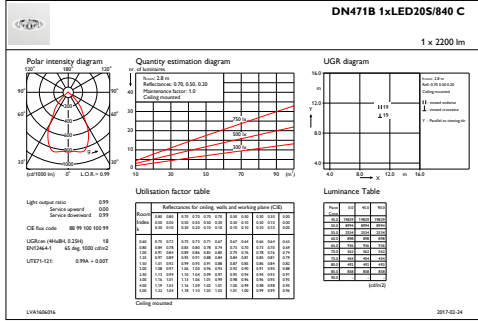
DN471B 1xLED20S/840 C

1 x 2200 lm

Polar intensity diagram

120° 180° 120°

90° 90°

60° 60°

30° 0° 30°

(cd/1000 lm) 0° L.O.R.= 0.99

Quantity estimation diagram

nr. of luminaires

Hroom: 2.8 m
Reflectance: 0.70, 0.50, 0.20
Maintenance factor: 1.0
Ceiling mounted

750 lx
500 lx
300 lx

40 30 20 10 0

10 30 50 70 90 (m²)

UGR diagram

Hroom: 2.8 m
Refl: 0.70 0.50 0.20
Ceiling mounted

X - crosswise
Y - endwise

H19
19

16.0 12.0 8.0 4.0

4.0 8.0 X 12.0 m 16.0

Light output ratio 0.99
Service upward 0.00
Service downward 0.99

CIE flux code 88 99 100 100 99

UGRcee (4Hx8H, 0.25H) 18
EN13464-1 65 deg. 1000 cd/m2

UTE71-121: 0.99A + 0.00T

Utilisation factor table

| Room Index k | Reflectances for ceiling, walls and working plane (CIE) | | | | | | | | | | |
|---|---|---|---|---|---|---|---|---|---|---|---|
| | 0.80 | 0.80 | 0.70 | 0.70 | 0.70 | 0.70 | 0.50 | 0.50 | 0.30 | 0.30 | 0.00 |
| | 0.50 | 0.50 | 0.50 | 0.50 | 0.30 | 0.30 | 0.50 | 0.30 | 0.30 | 0.30 | 0.00 |
| | 0.30 | 0.10 | 0.30 | 0.20 | 0.10 | 0.10 | 0.10 | 0.10 | 0.10 | 0.10 | 0.00 |
| 0.60 | 0.75 | 0.72 | 0.75 | 0.73 | 0.71 | 0.67 | 0.67 | 0.64 | 0.66 | 0.64 | 0.63 |
| 0.80 | 0.84 | 0.78 | 0.83 | 0.80 | 0.78 | 0.74 | 0.73 | 0.70 | 0.73 | 0.72 | 0.69 |
| 1.00 | 0.91 | 0.84 | 0.89 | 0.86 | 0.83 | 0.80 | 0.79 | 0.76 | 0.78 | 0.76 | 0.74 |
| 1.25 | 0.97 | 0.89 | 0.95 | 0.90 | 0.88 | 0.84 | 0.84 | 0.81 | 0.83 | 0.80 | 0.79 |
| 1.50 | 1.01 | 0.92 | 0.99 | 0.93 | 0.91 | 0.88 | 0.87 | 0.85 | 0.86 | 0.84 | 0.82 |
| 2.00 | 1.08 | 0.97 | 1.06 | 1.00 | 0.96 | 0.93 | 0.92 | 0.90 | 0.91 | 0.90 | 0.88 |
| 2.50 | 1.13 | 0.99 | 1.11 | 1.04 | 0.99 | 0.96 | 0.95 | 0.93 | 0.94 | 0.93 | 0.91 |
| 3.00 | 1.16 | 1.01 | 1.13 | 1.06 | 1.01 | 0.99 | 0.98 | 0.95 | 0.97 | 0.95 | 0.93 |
| 4.00 | 1.19 | 1.02 | 1.16 | 1.09 | 1.02 | 1.01 | 1.00 | 0.99 | 0.98 | 0.98 | 0.96 |
| 5.00 | 1.22 | 1.04 | 1.18 | 1.10 | 1.03 | 1.03 | 1.01 | 1.00 | 0.99 | 0.99 | 0.96 |

Ceiling mounted

Luminance Table

| Plane Cone | 0.0 | 45.0 | 90.0 |
|---|---|---|---|
| 45.0 | 19820 | 19820 | 19820 |
| 50.0 | 8994 | 8994 | 8994 |
| 55.0 | 2339 | 2339 | 2339 |
| 60.0 | 898 | 898 | 898 |
| 65.0 | 736 | 736 | 736 |
| 70.0 | 597 | 597 | 597 |
| 75.0 | 424 | 424 | 424 |
| 80.0 | 492 | 492 | 492 |
| 85.0 | 800 | 800 | 800 |
| 90.0 | | | |

(cd/m2)

LVA1606016

2017-02-24